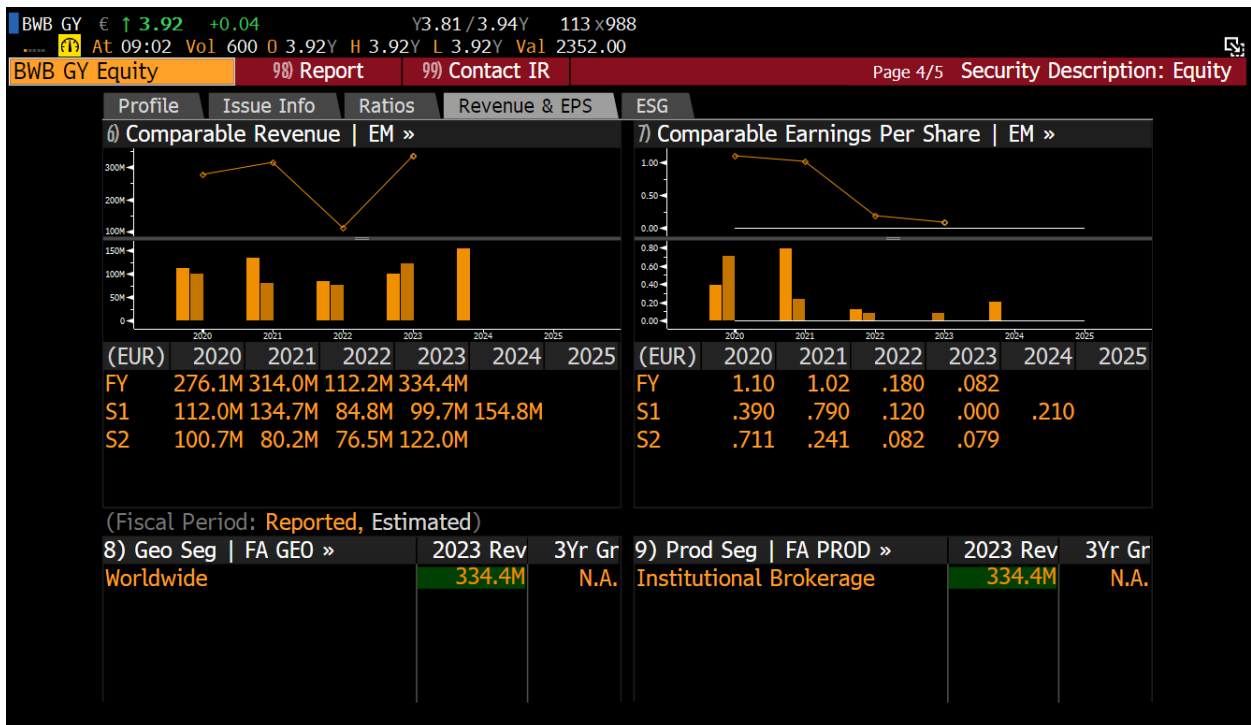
BWB GY € ↑ 3.92 +0.04 Y3.81 / 3.94Y 113 x988
At 09:02 Vol 600 O 3.92Y H 3.92Y L 3.92Y Val 2352.00

BWB GY Equity 98) Report 99) Contact IR Page 4/5 Security Description: Equity

Profile Issue Info Ratios Revenue & EPS ESG

6) Comparable Revenue | EM »

300M
200M
100M
150M
100M
50M
0
2020 2021 2022 2023 2024 2025

| (EUR) | 2020 | 2021 | 2022 | 2023 | 2024 | 2025 |
|---|---|---|---|---|---|---|
| FY | 276.1M | 314.0M | 112.2M | 334.4M | | |
| S1 | 112.0M | 134.7M | 84.8M | 99.7M | 154.8M | |
| S2 | 100.7M | 80.2M | 76.5M | 122.0M | | |

7) Comparable Earnings Per Share | EM »

1.00
0.50
0.00
0.80
0.60
0.40
0.20
0.00
2020 2021 2022 2023 2024 2025

| (EUR) | 2020 | 2021 | 2022 | 2023 | 2024 | 2025 |
|---|---|---|---|---|---|---|
| FY | 1.10 | 1.02 | .180 | .082 | | |
| S1 | .390 | .790 | .120 | .000 | .210 | |
| S2 | .711 | .241 | .082 | .079 | | |

(Fiscal Period: Reported, Estimated)

| 8) Geo Seg \| FA GEO » | 2023 Rev | 3Yr Gr |
|---|---|---|
| Worldwide | 334.4M | N.A. |

| 9) Prod Seg \| FA PROD » | 2023 Rev | 3Yr Gr |
|---|---|---|
| Institutional Brokerage | 334.4M | N.A. |